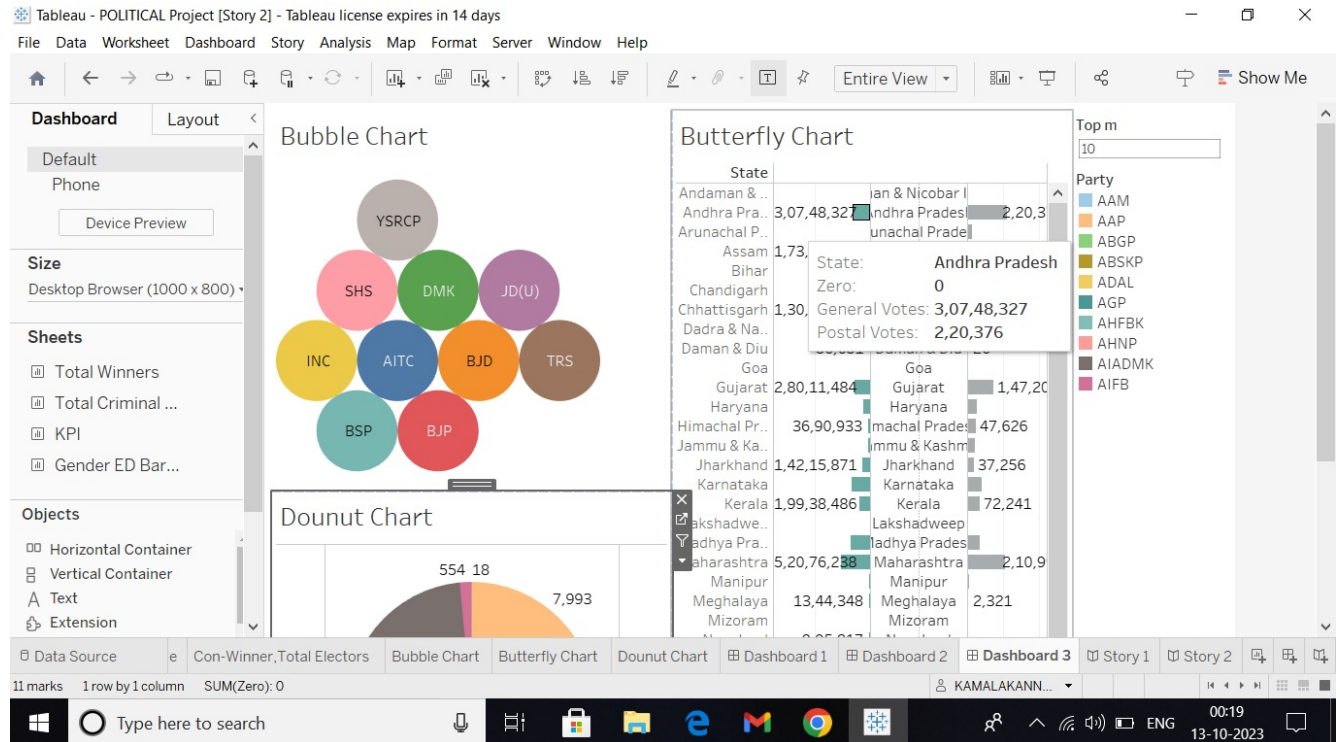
Tableau - POLITICAL Project [Story 2] - Tableau license expires in 14 days

File Data Worksheet Dashboard Story Analysis Map Format Server Window Help

Entire View

Show Me

Dashboard Layout

Default
Phone
Device Preview

Size
Desktop Browser (1000 x 800)

Sheets
Total Winners
Total Criminal ...
KPI
Gender ED Bar...

Objects
Horizontal Container
Vertical Container
Text
Extension

Bubble Chart

YSRCP
SHS
DMK
JD(U)
INC
AITC
BJD
TRS
BSP
BJP

Dounut Chart

554 18
7,993

Butterfly Chart

State

Andaman & ..
Andhra Pra.. 3,07,48,327
Arunachal P..
Assam 1,73,
Bihar
Chandigarh
Chhattisgarh 1,30,
Dadra & Na..
Daman & Diu
Goa
Gujarat 2,80,11,484
Haryana
Himachal Pr.. 36,90,933
Jammu & Ka..
Jharkhand 1,42,15,871
Karnataka
Kerala 1,99,38,486
akshadwe..
adhya Pra..
aharashtra 5,20,76,238
Manipur
Meghalaya 13,44,348
Mizoram

an & Nicobar I
Andhra Prades 2,20,3
unachal Prade
Goa
Gujarat 1,47,20
Haryana
machal Prade 47,626
mmu & Kashm
Jharkhand 37,256
Karnataka
Kerala 72,241
Lakshadweep
adhya Prades
Maharashtra 2,10,9
Manipur
Meghalaya 2,321
Mizoram

State: Andhra Pradesh
Zero: 0
General Votes: 3,07,48,327
Postal Votes: 2,20,376

Top m
10

Party
AAM
AAP
ABGP
ABSKP
ADAL
AGP
AHFBK
AHNP
AIADMK
AIFB

Data Source | e | Con-Winner,Total Electors | Bubble Chart | Butterfly Chart | Dounut Chart | Dashboard 1 | Dashboard 2 | Dashboard 3 | Story 1 | Story 2

11 marks 1 row by 1 column SUM(Zero): 0
KAMALAKANN...

Type here to search
ENG
00:19
13-10-2023